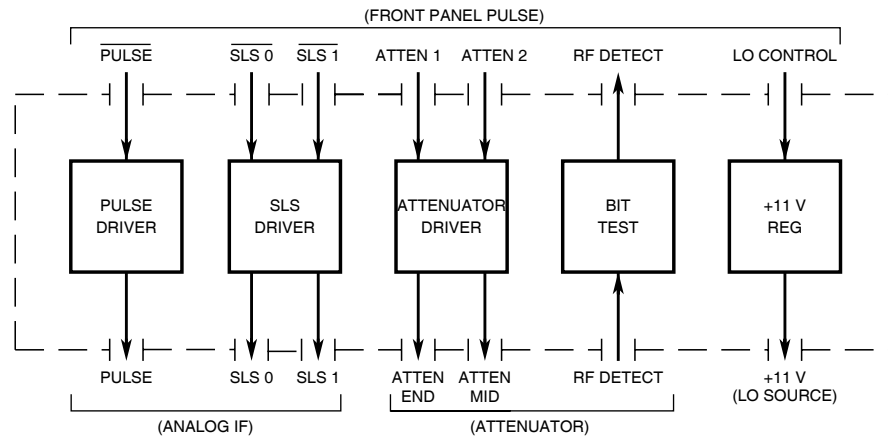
(FRONT PANEL PULSE)

$\overline{\text{PULSE}}$ $\overline{\text{SLS 0}}$ $\overline{\text{SLS 1}}$ ATTEN 1 ATTEN 2 RF DETECT LO CONTROL

PULSE DRIVER

SLS DRIVER

ATTENUATOR DRIVER

BIT TEST

+11 V REG

PULSE SLS 0 SLS 1 ATTEN END ATTEN MID RF DETECT +11 V (LO SOURCE)

(ANALOG IF) (ATTENUATOR)